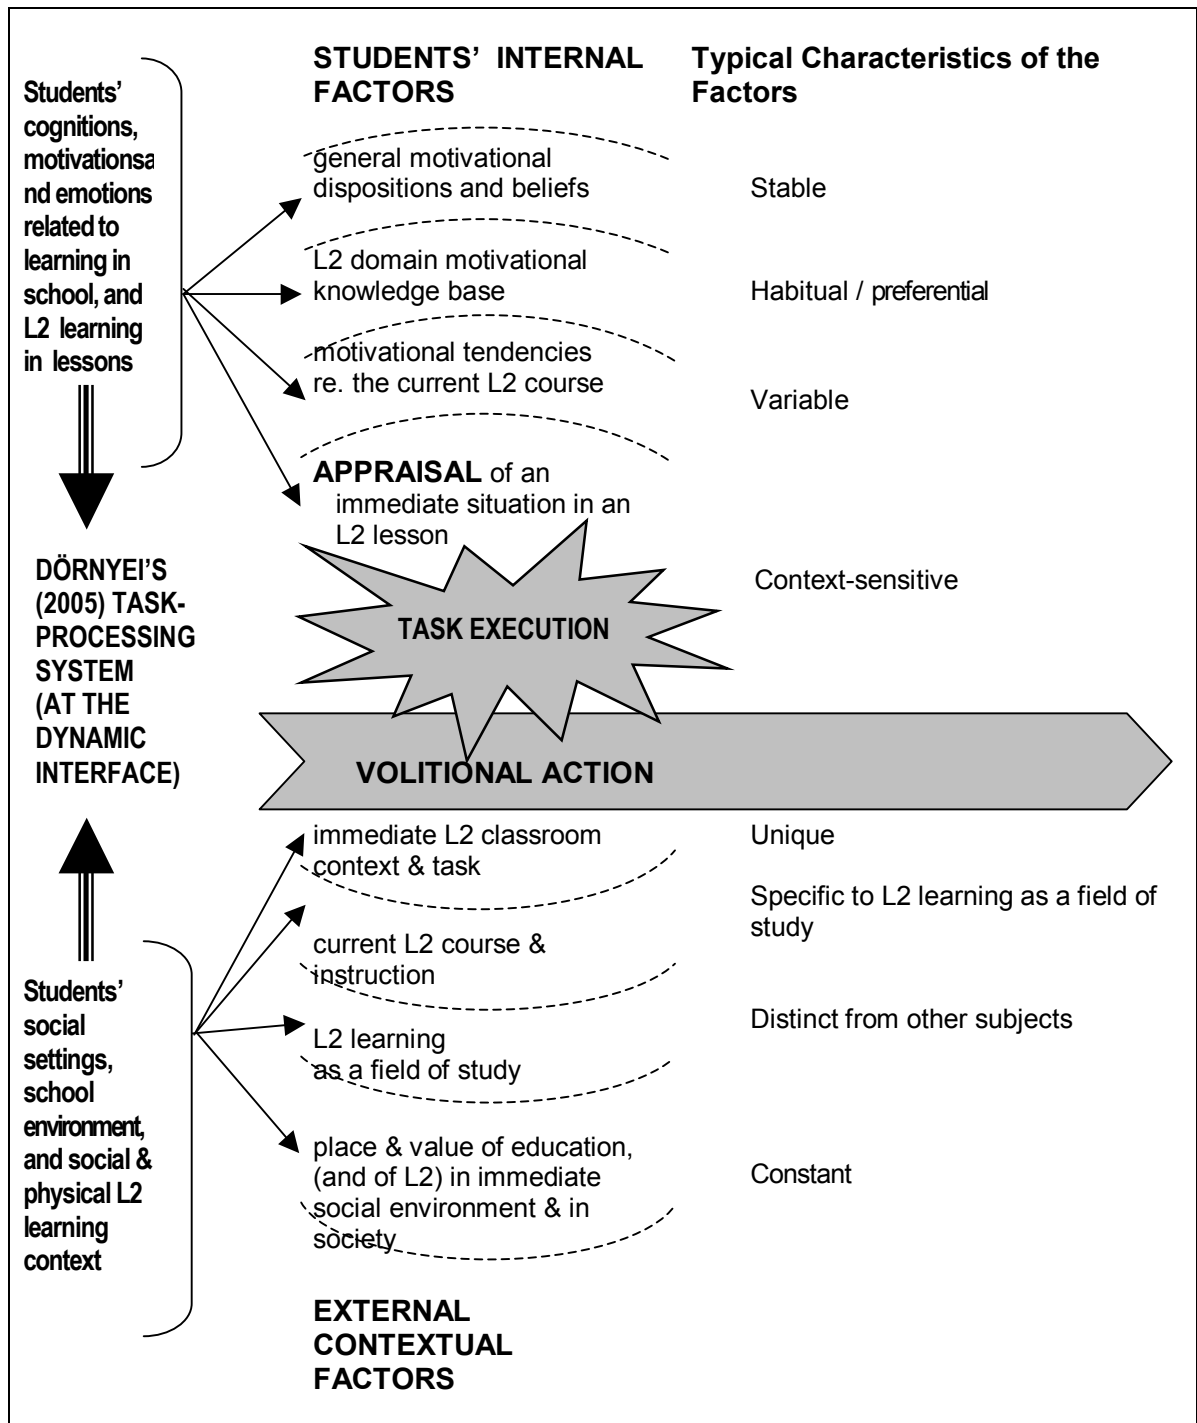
Students' cognitions, motivationsand emotions related to learning in school, and L2 learning in lessons

STUDENTS' INTERNAL FACTORS

Typical Characteristics of the Factors

general motivational dispositions and beliefs

Stable

L2 domain motivational knowledge base

Habitual / preferential

motivational tendencies re. the current L2 course

Variable

APPRAISAL of an immediate situation in an L2 lesson

DÖRNYEI'S (2005) TASK-PROCESSING SYSTEM (AT THE DYNAMIC INTERFACE)

Context-sensitive

TASK EXECUTION

VOLITIONAL ACTION

immediate L2 classroom context & task

Unique

Specific to L2 learning as a field of study

current L2 course & instruction

Students' social settings, school environment, and social & physical L2 learning context

L2 learning as a field of study

Distinct from other subjects

place & value of education, (and of L2) in immediate social environment & in society

Constant

EXTERNAL CONTEXTUAL FACTORS